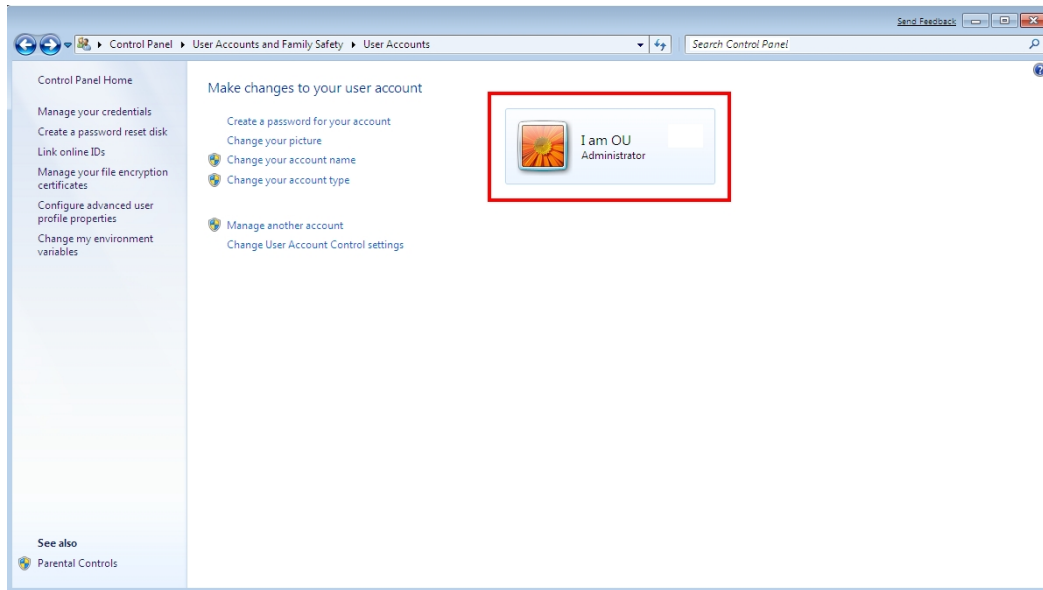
Send Feedback

Control Panel ▸ User Accounts and Family Safety ▸ User Accounts

Search Control Panel

Control Panel Home

Manage your credentials

Create a password reset disk

Link online IDs

Manage your file encryption certificates

Configure advanced user profile properties

Change my environment variables

Make changes to your user account

Create a password for your account

Change your picture

Change your account name

Change your account type

Manage another account

Change User Account Control settings

I am OU

Administrator

See also

Parental Controls